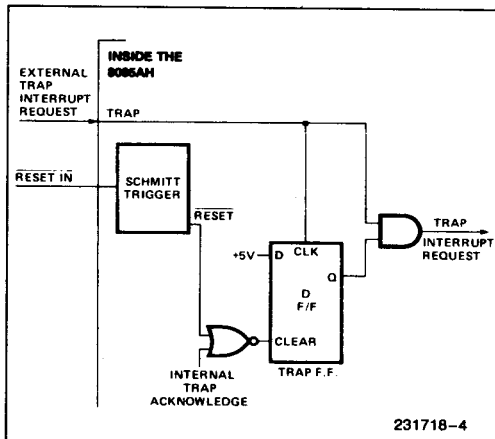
INSIDE THE 8085AH

EXTERNAL TRAP INTERRUPT REQUEST

TRAP

$\overline{RESET\ IN}$

SCHMITT TRIGGER

$\overline{RESET}$

+5V

D

CLK

D F/F

Q

CLEAR

TRAP F.F.

INTERNAL TRAP ACKNOWLEDGE

TRAP INTERRUPT REQUEST

231718–4